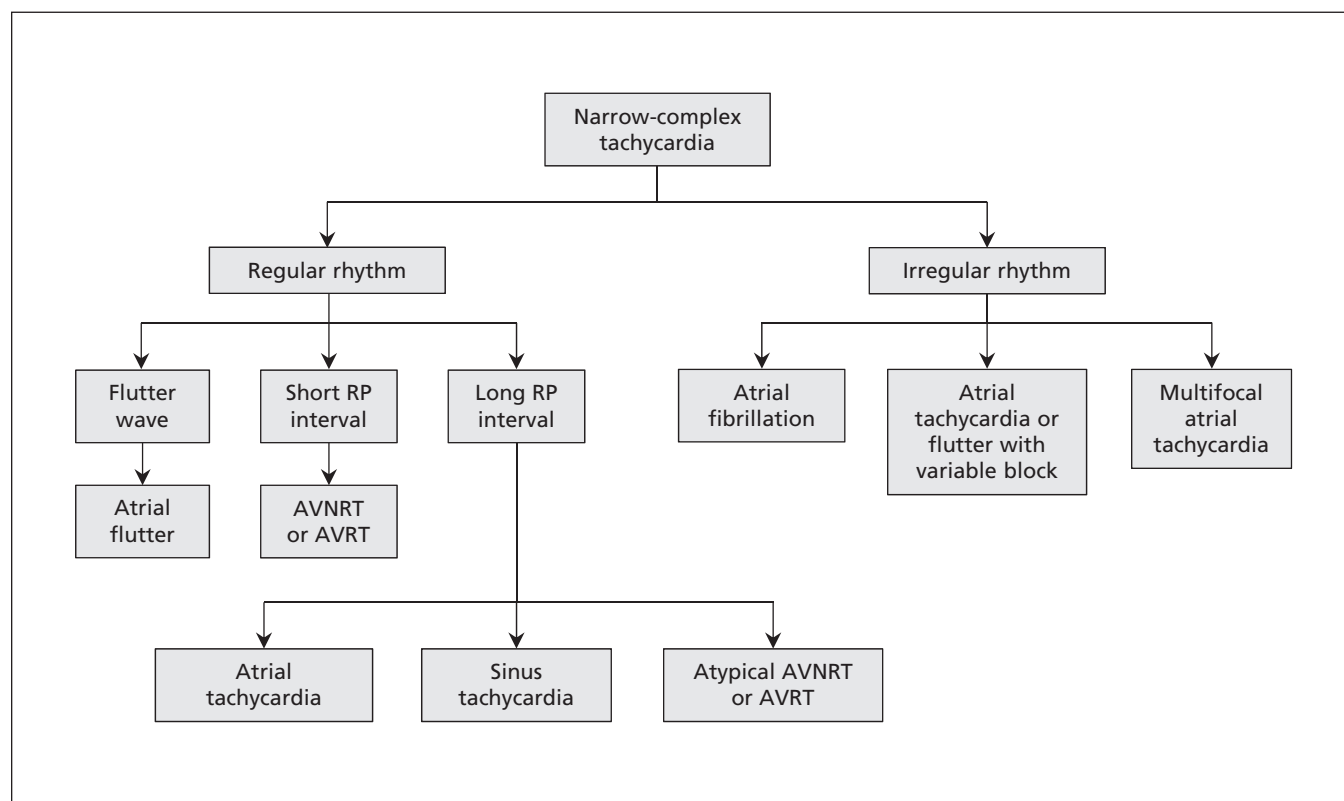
Narrow-complex tachycardia

Regular rhythm

Irregular rhythm

Flutter wave

Short RP interval

Long RP interval

Atrial flutter

AVNRT or AVRT

Atrial tachycardia

Sinus tachycardia

Atypical AVNRT or AVRT

Atrial fibrillation

Atrial tachycardia or flutter with variable block

Multifocal atrial tachycardia